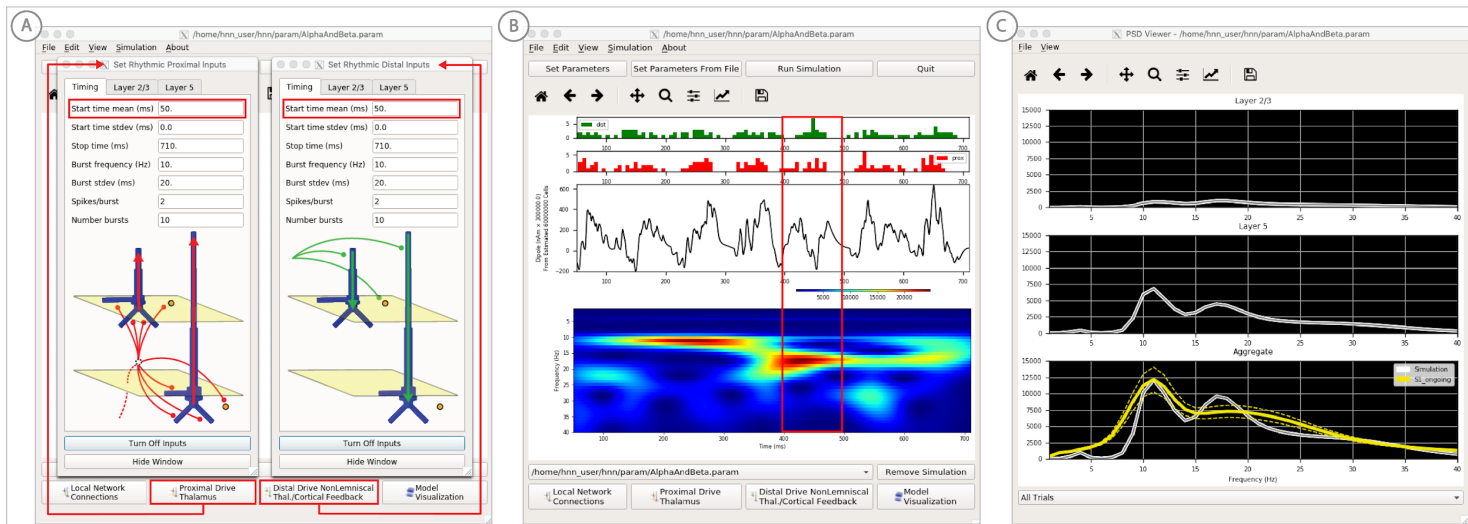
A

/home/hnn_user/hnn/param/AlphaAndBeta.param

File Edit View Simulation About

Set Rhythmic Proximal Inputs

Timing | Layer 2/3 | Layer 5

Start time mean (ms) | 50.
Start time stdev (ms) | 0.0
Stop time (ms) | 710.
Burst frequency (Hz) | 10.
Burst stdev (ms) | 20.
Spikes/burst | 2
Number bursts | 10

Turn Off Inputs

Hide Window

Set Rhythmic Distal Inputs

Timing | Layer 2/3 | Layer 5

Start time mean (ms) | 50.
Start time stdev (ms) | 0.0
Stop time (ms) | 710.
Burst frequency (Hz) | 10.
Burst stdev (ms) | 20.
Spikes/burst | 2
Number bursts | 10

Turn Off Inputs

Hide Window

Local Network Connections | Proximal Drive Thalamus | Distal Drive NonLemniscal Thal./Cortical Feedback | Model Visualization

B

/home/hnn_user/hnn/param/AlphaAndBeta.param

File Edit View Simulation About

Set Parameters | Set Parameters From File | Run Simulation | Quit

dist

prox

Dipole (nAm × 3000.00 E) From Estimated 60000000 cells

Frequency (Hz)

Time (ms)

5000 10000 15000 20000

/home/hnn_user/hnn/param/AlphaAndBeta.param | Remove Simulation

Local Network Connections | Proximal Drive Thalamus | Distal Drive NonLemniscal Thal./Cortical Feedback | Model Visualization

C

PSD Viewer - /home/hnn_user/hnn/param/AlphaAndBeta.param

File View

Layer 2/3

Layer 5

Aggregate

Simulation
S1_ongoing

Frequency (Hz)

All Trials